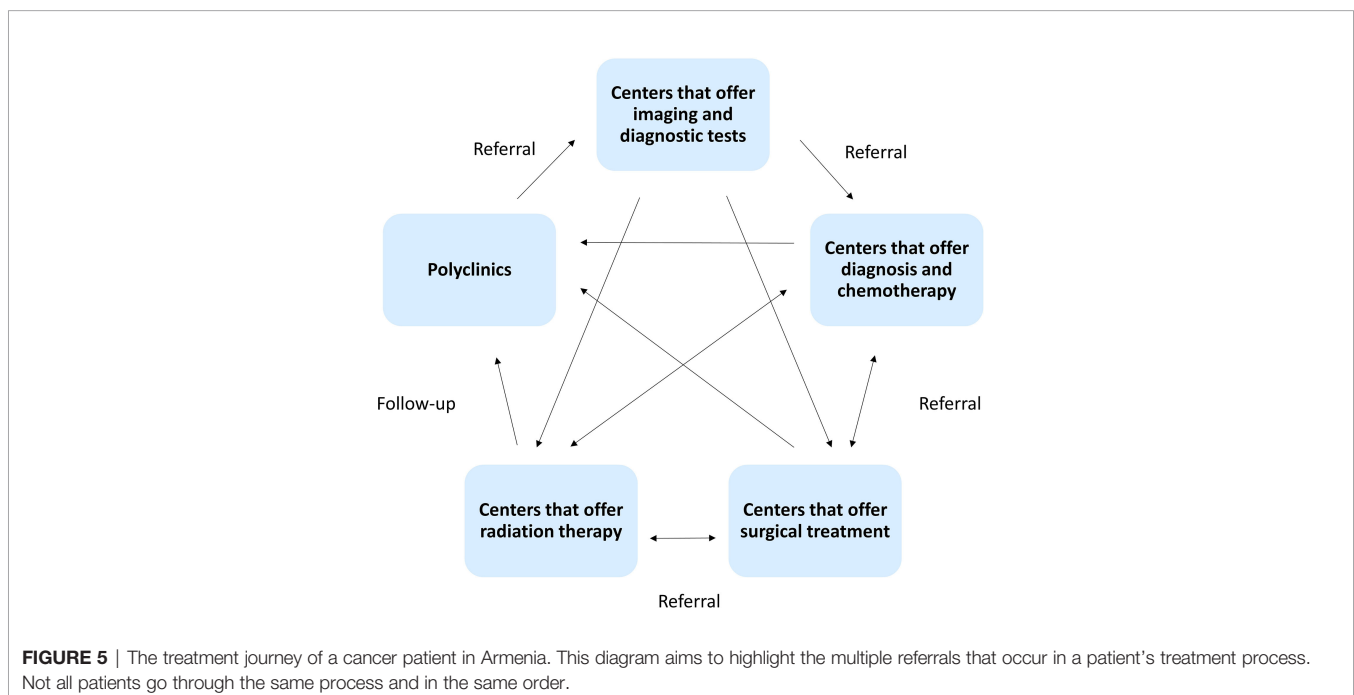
Centers that offer imaging and diagnostic tests

Referral

Referral

Polyclinics

Centers that offer diagnosis and chemotherapy

Follow-up

Referral

Centers that offer radiation therapy

Centers that offer surgical treatment

Referral

**FIGURE 5** | The treatment journey of a cancer patient in Armenia. This diagram aims to highlight the multiple referrals that occur in a patient's treatment process. Not all patients go through the same process and in the same order.